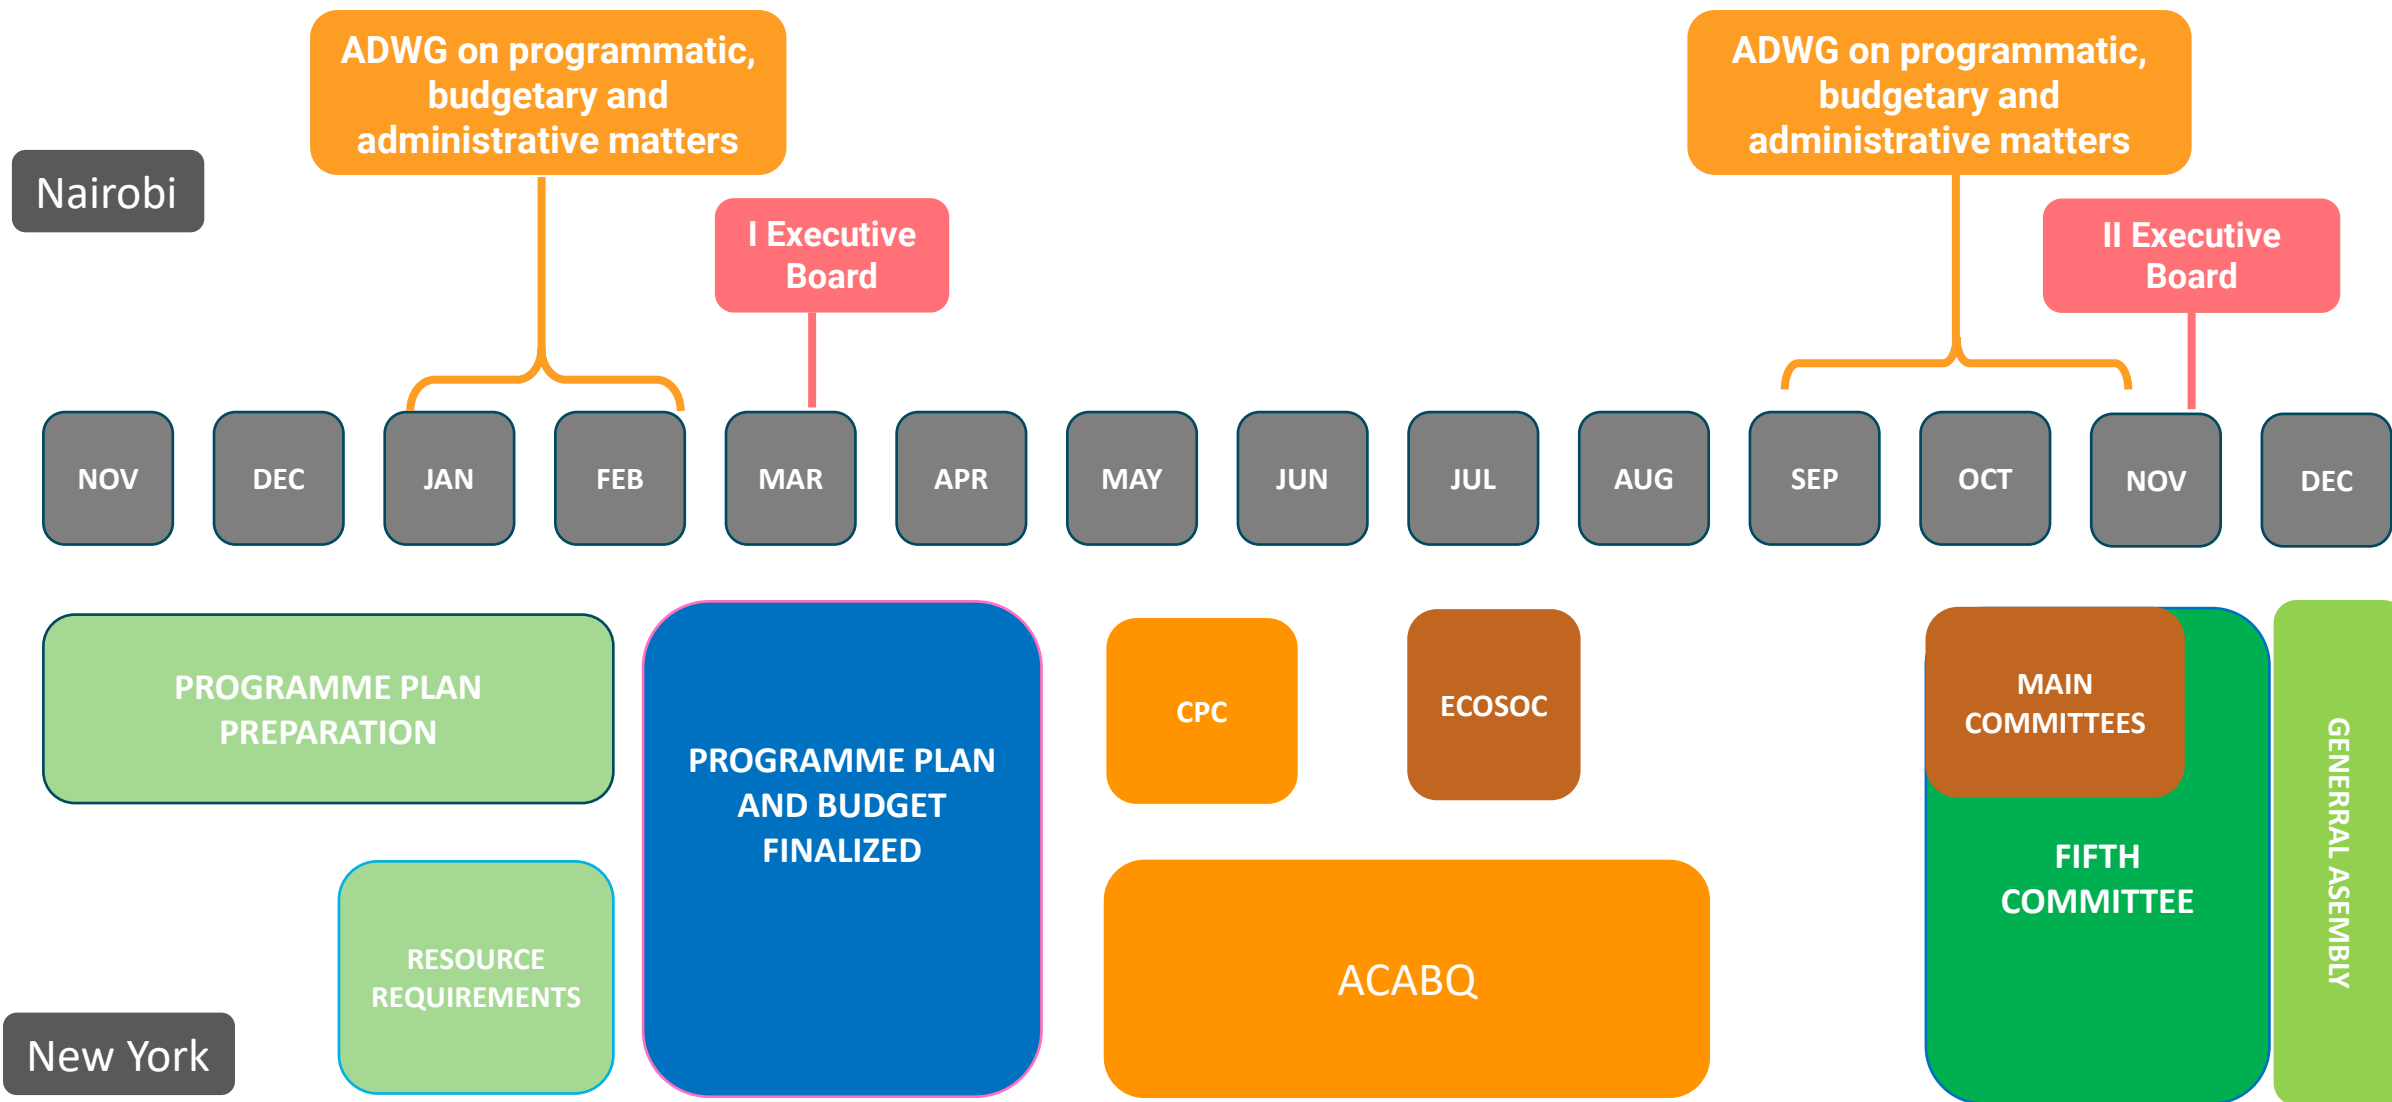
Nairobi

ADWG on programmatic, budgetary and administrative matters

I Executive Board

ADWG on programmatic, budgetary and administrative matters

II Executive Board

| NOV | DEC | JAN | FEB | MAR | APR | MAY | JUN | JUL | AUG | SEP | OCT | NOV | DEC |
|---|---|---|---|---|---|---|---|---|---|---|---|---|---|

PROGRAMME PLAN PREPARATION

PROGRAMME PLAN AND BUDGET FINALIZED

CPC

ECOSOC

MAIN COMMITTEES

FIFTH COMMITTEE

GENERRAL ASEMBLY

RESOURCE REQUIREMENTS

ACABQ

New York